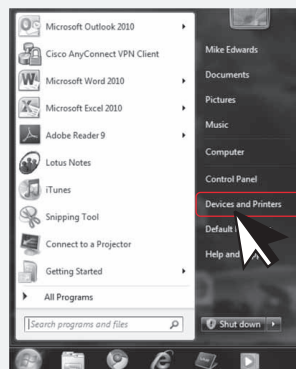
Microsoft Outlook 2010
Cisco AnyConnect VPN Client
Microsoft Word 2010
Microsoft Excel 2010
Adobe Reader 9
Lotus Notes
iTunes
Snipping Tool
Connect to a Projector
Getting Started
All Programs
Search programs and files

Mike Edwards
Documents
Pictures
Music
Computer
Control Panel
Devices and Printers
Default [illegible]
Help and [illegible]
Shut down